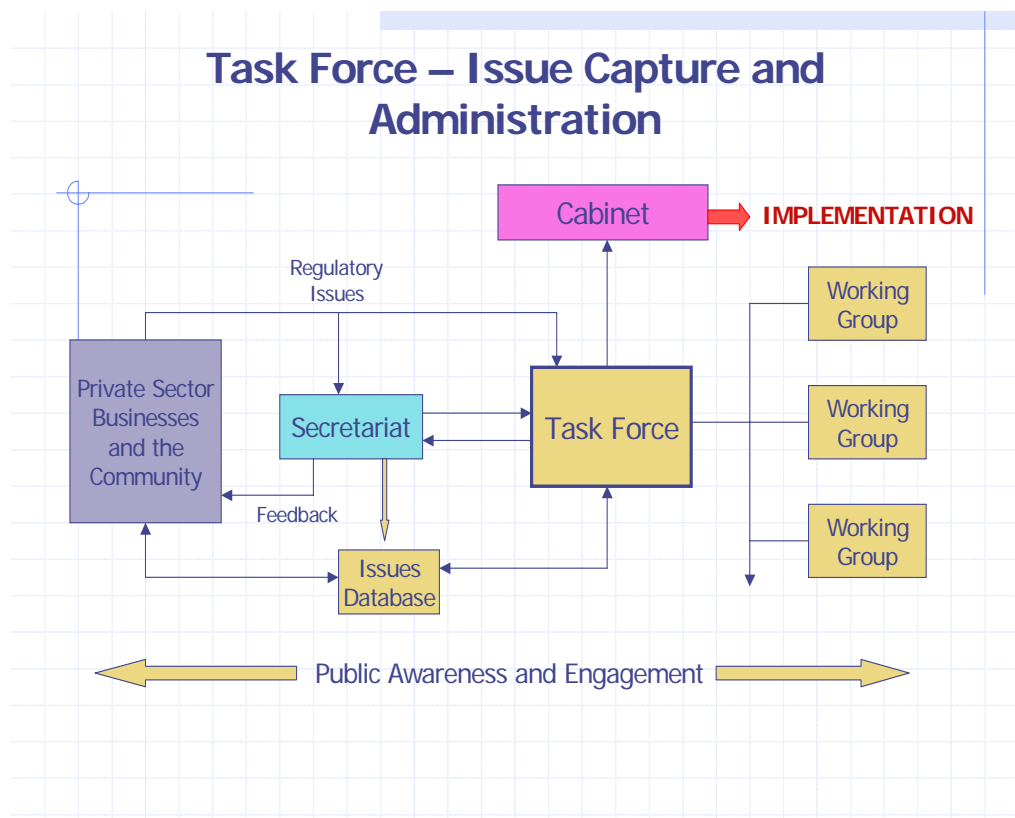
Task Force – Issue Capture and Administration

Cabinet

IMPLEMENTATION

Regulatory Issues

Working Group

Private Sector Businesses and the Community

Secretariat

Task Force

Working Group

Feedback

Working Group

Issues Database

Public Awareness and Engagement